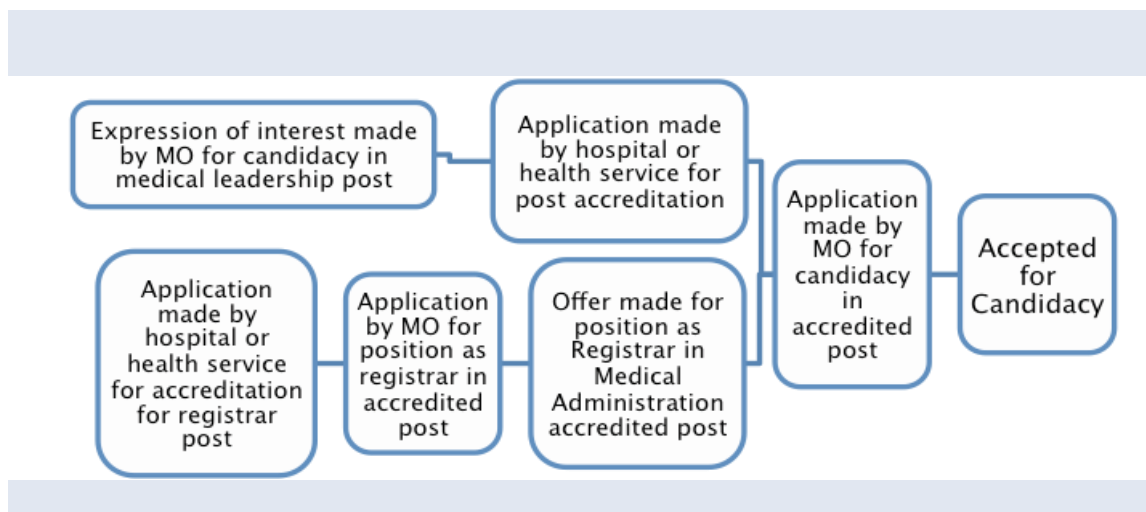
Expression of interest made by MO for candidacy in medical leadership post

Application made by hospital or health service for post accreditation

Application made by hospital or health service for accreditation for registrar post

Application by MO for position as registrar in accredited post

Offer made for position as Registrar in Medical Administration accredited post

Application made by MO for candidacy in accredited post

Accepted for Candidacy